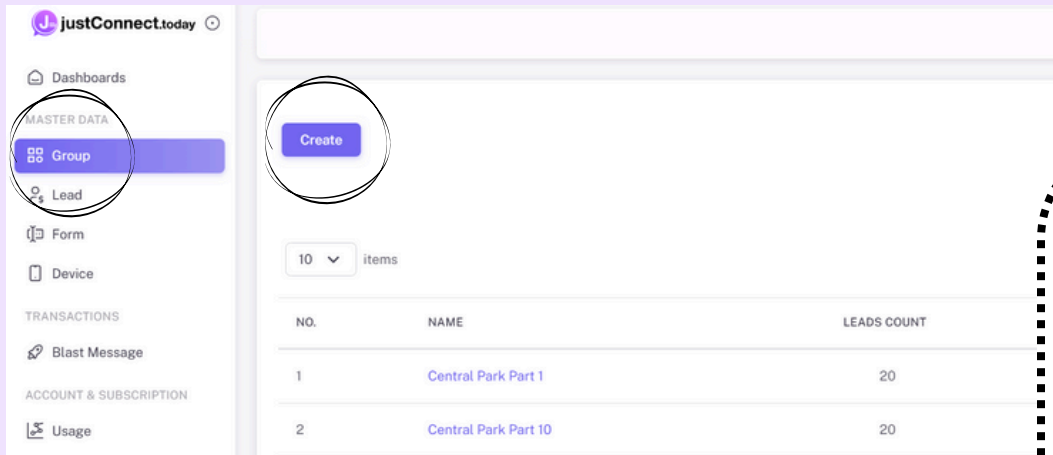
justConnect.today

Dashboards

MASTER DATA

Group

Lead

Form

Device

TRANSACTIONS

Blast Message

ACCOUNT & SUBSCRIPTION

Usage

Create

10 items

| NO. | NAME | LEADS COUNT |
|---|---|---|
| 1 | Central Park Part 1 | 20 |
| 2 | Central Park Part 10 | 20 |